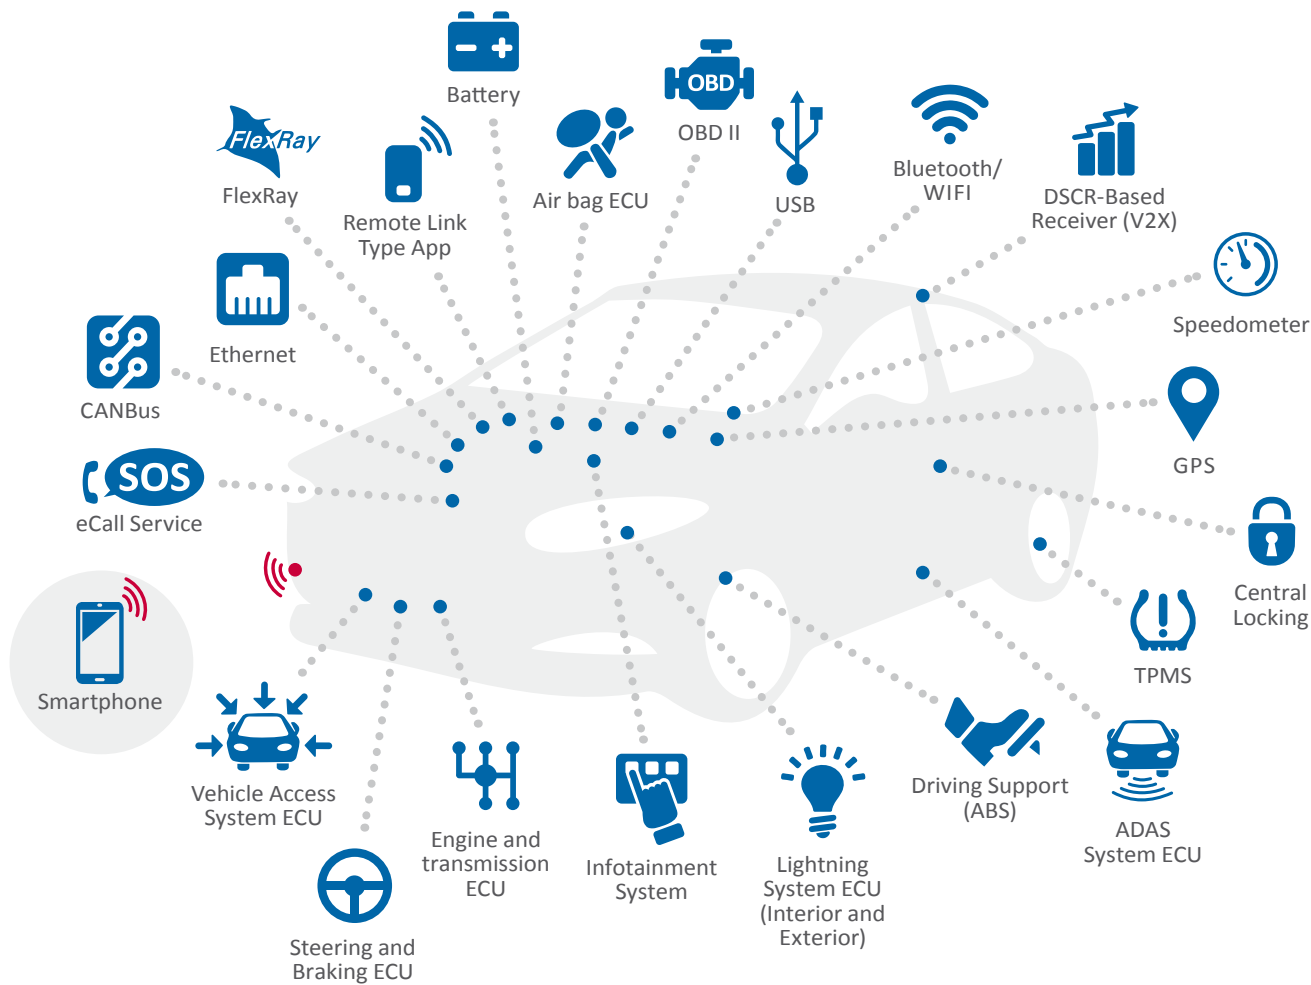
Battery

OBD

OBD II

FlexRay

FlexRay

Remote Link Type App

Air bag ECU

USB

Bluetooth/ WIFI

DSCR-Based Receiver (V2X)

Speedometer

Ethernet

CANBus

SOS

eCall Service

GPS

Central Locking

TPMS

Smartphone

Vehicle Access System ECU

Engine and transmission ECU

Infotainment System

Lightning System ECU (Interior and Exterior)

Driving Support (ABS)

ADAS System ECU

Steering and Braking ECU